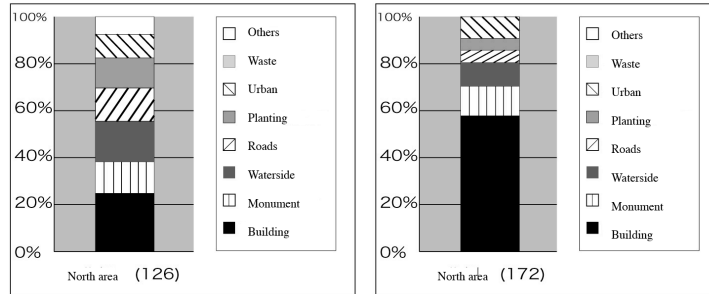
100%
80%
60%
40%
20%
0%
North area (126)

Others
Waste
Urban
Planting
Roads
Waterside
Monument
Building

100%
80%
60%
40%
20%
0%
North area (172)

Others
Waste
Urban
Planting
Roads
Waterside
Monument
Building